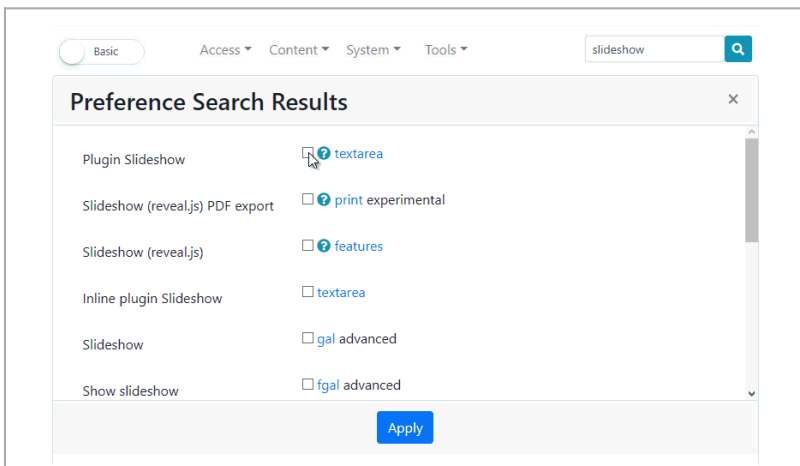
Basic

Access ▾ Content ▾ System ▾ Tools ▾

slideshow

Preference Search Results

×

| | |
|---|---|
| Plugin Slideshow | textarea |
| Slideshow (reveal.js) PDF export | print experimental |
| Slideshow (reveal.js) | features |
| Inline plugin Slideshow | textarea |
| Slideshow | gal advanced |
| Show slideshow | fgal advanced |

Apply